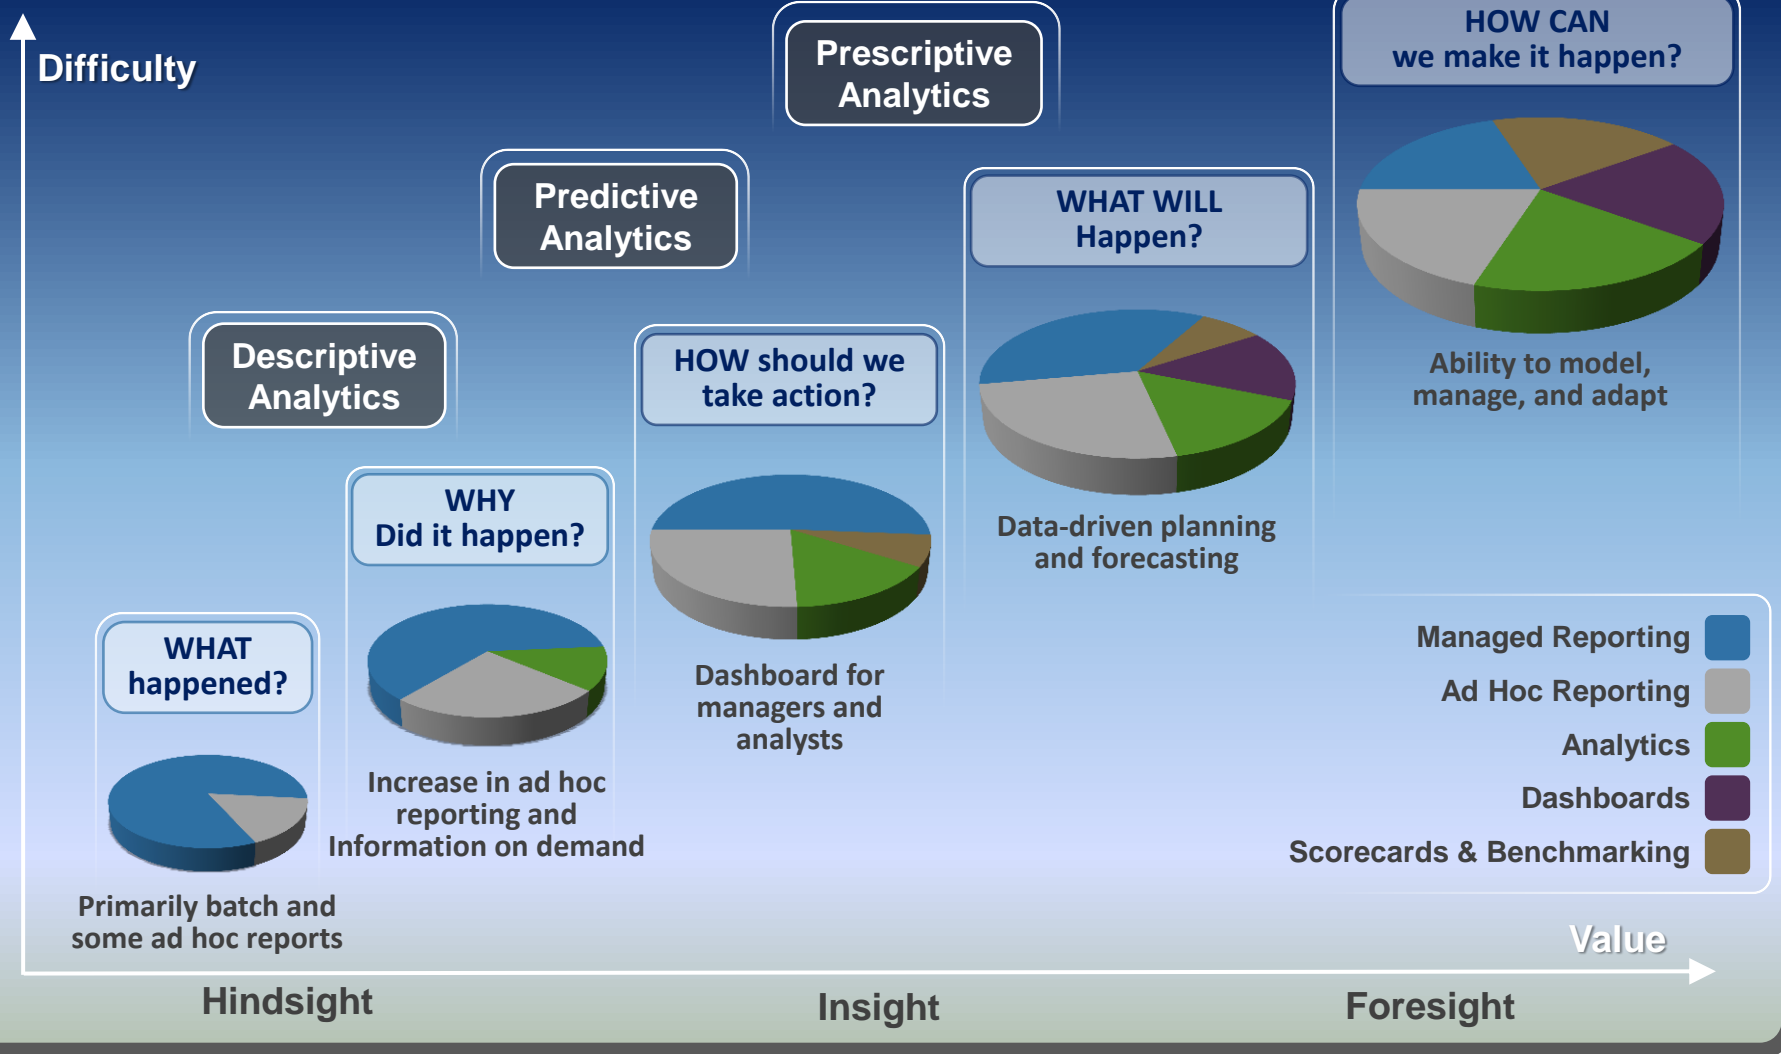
Difficulty

Prescriptive Analytics

HOW CAN we make it happen?

Predictive Analytics

WHAT WILL Happen?

Ability to model, manage, and adapt

Descriptive Analytics

HOW should we take action?

WHY Did it happen?

Data-driven planning and forecasting

WHAT happened?

Dashboard for managers and analysts

Increase in ad hoc reporting and Information on demand

Primarily batch and some ad hoc reports

Managed Reporting
Ad Hoc Reporting
Analytics
Dashboards
Scorecards & Benchmarking

Value

Hindsight

Insight

Foresight